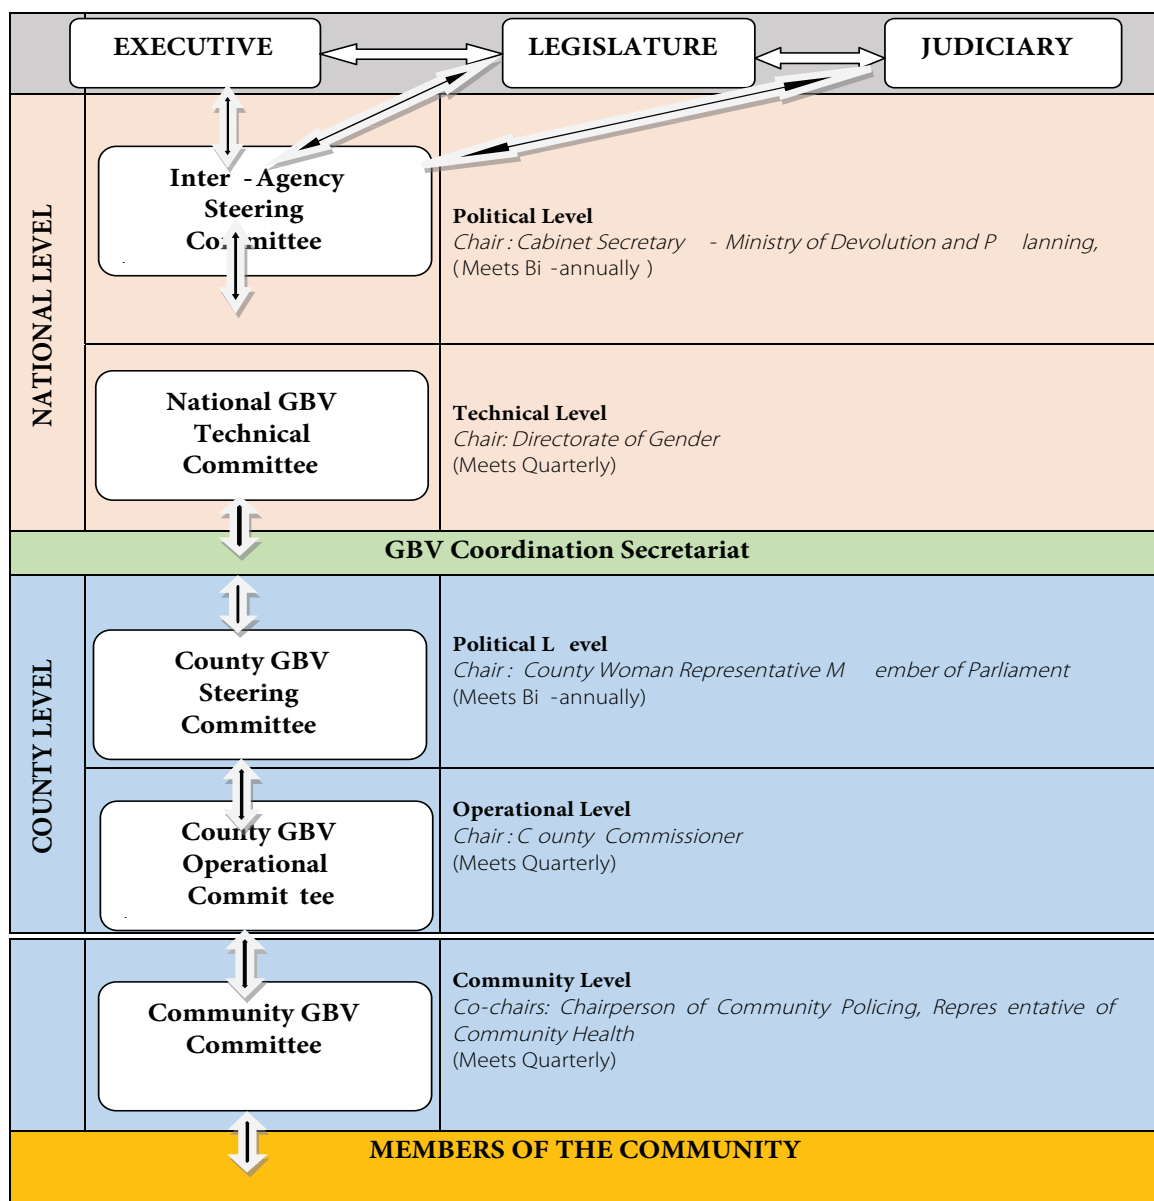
EXECUTIVE

LEGISLATURE

JUDICIARY

NATIONAL LEVEL

Inter - Agency Steering Committee

Political Level
Chair : Cabinet Secretary - Ministry of Devolution and P lanning,
(Meets Bi -annually )

National GBV Technical Committee

Technical Level
Chair: Directorate of Gender
(Meets Quarterly)

GBV Coordination Secretariat

COUNTY LEVEL

County GBV Steering Committee

Political L evel
Chair : County Woman Representative M ember of Parliament
(Meets Bi -annually)

County GBV Operational Commit tee

Operational Level
Chair : C ounty Commissioner
(Meets Quarterly)

Community GBV Committee

Community Level
Co-chairs: Chairperson of Community Policing, Repres entative of Community Health
(Meets Quarterly)

MEMBERS OF THE COMMUNITY